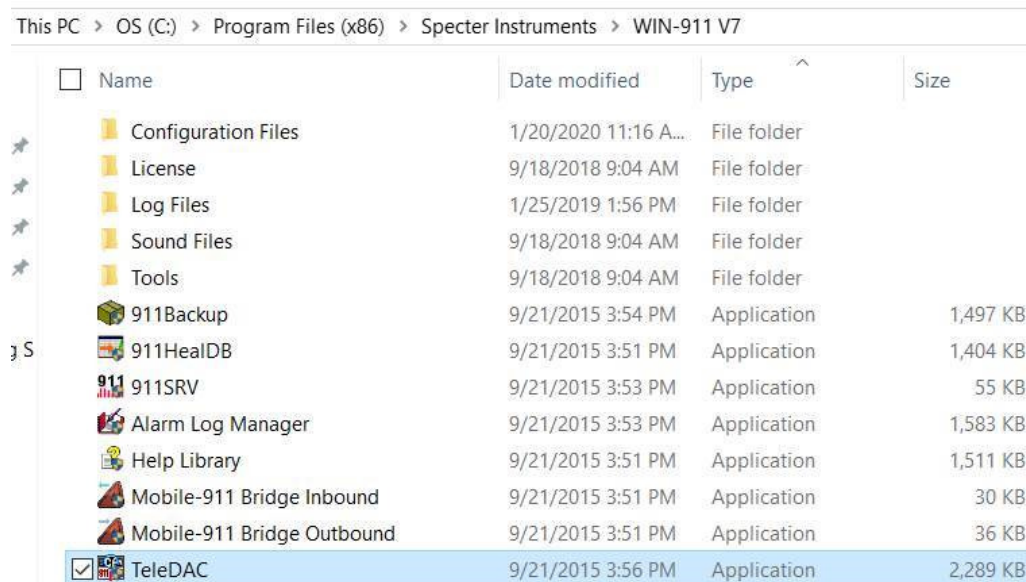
This PC > OS (C:) > Program Files (x86) > Specter Instruments > WIN-911 V7

| Name | Date modified | Type | Size |
|---|---|---|---|
| Configuration Files | 1/20/2020 11:16 A... | File folder | |
| License | 9/18/2018 9:04 AM | File folder | |
| Log Files | 1/25/2019 1:56 PM | File folder | |
| Sound Files | 9/18/2018 9:04 AM | File folder | |
| Tools | 9/18/2018 9:04 AM | File folder | |
| 911Backup | 9/21/2015 3:54 PM | Application | 1,497 KB |
| 911HealDB | 9/21/2015 3:51 PM | Application | 1,404 KB |
| 911SRV | 9/21/2015 3:53 PM | Application | 55 KB |
| Alarm Log Manager | 9/21/2015 3:53 PM | Application | 1,583 KB |
| Help Library | 9/21/2015 3:51 PM | Application | 1,511 KB |
| Mobile-911 Bridge Inbound | 9/21/2015 3:51 PM | Application | 30 KB |
| Mobile-911 Bridge Outbound | 9/21/2015 3:51 PM | Application | 36 KB |
| TeleDAC | 9/21/2015 3:56 PM | Application | 2,289 KB |

g S